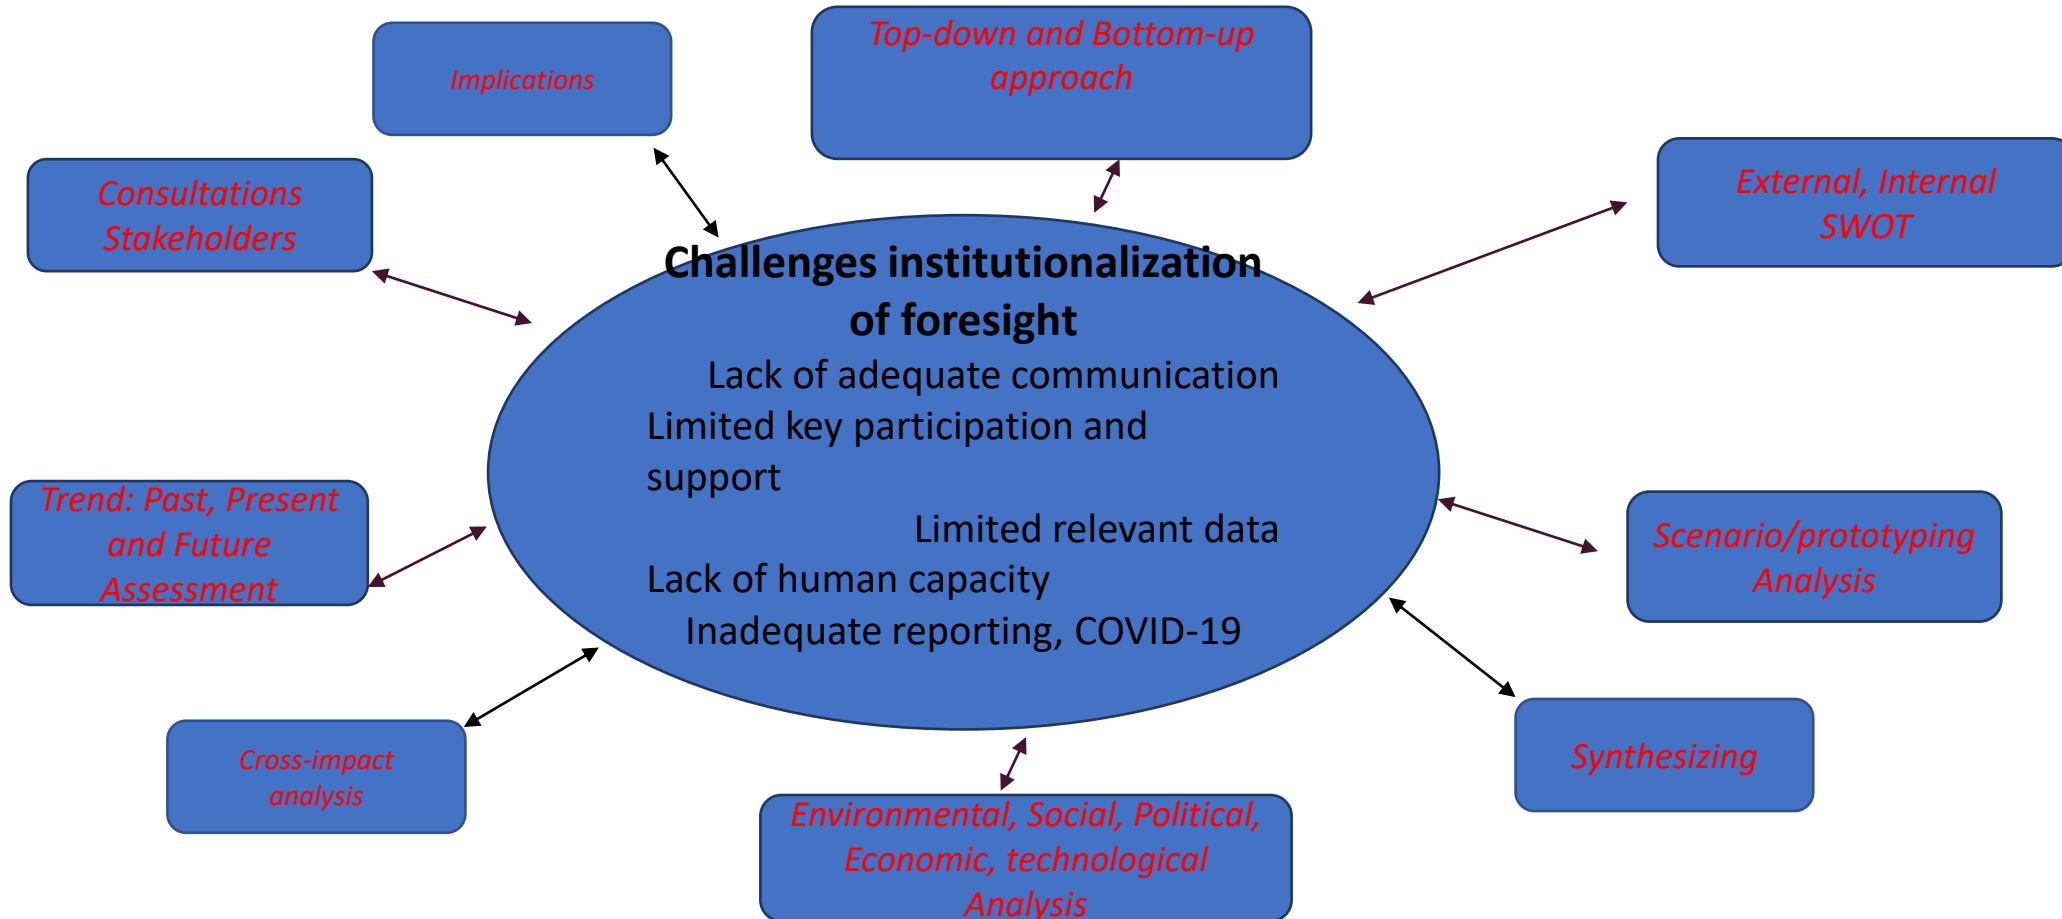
Implications

Top-down and Bottom-up approach

Consultations Stakeholders

External, Internal SWOT

Challenges institutionalization of foresight

Lack of adequate communication

Limited key participation and support

Limited relevant data

Lack of human capacity

Inadequate reporting, COVID-19

Trend: Past, Present and Future Assessment

Scenario/prototyping Analysis

Cross-impact analysis

Synthesizing

Environmental, Social, Political, Economic, technological Analysis